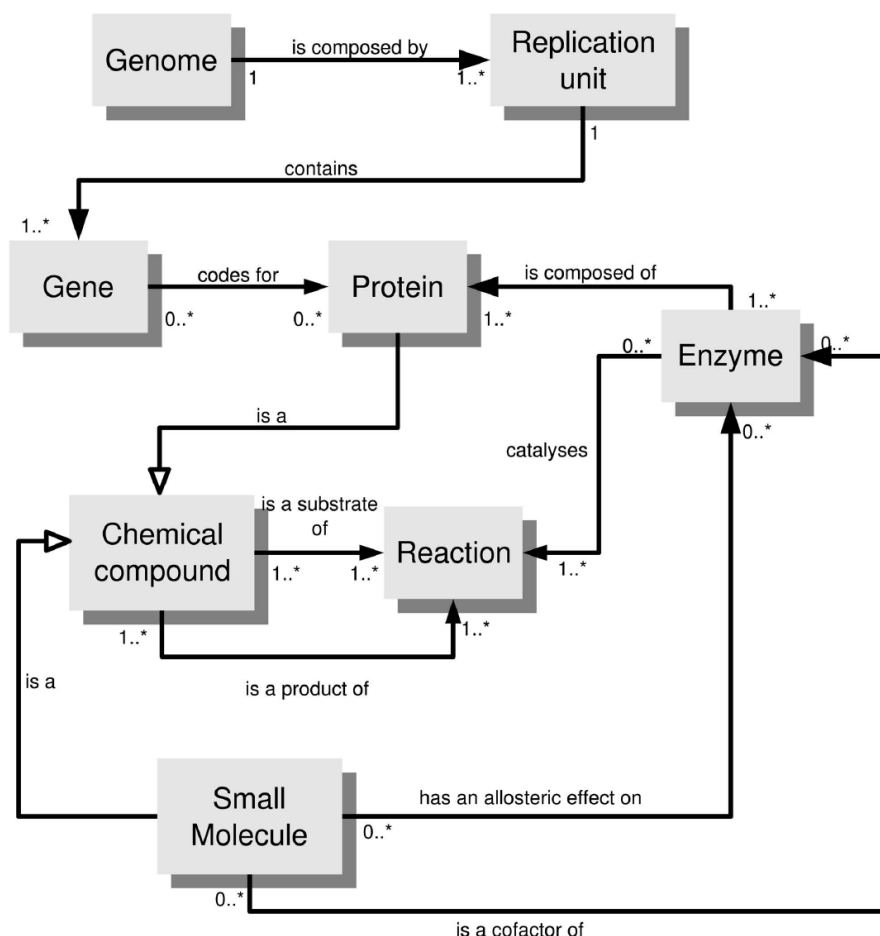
Genome
is composed by
1
1..*
Replication unit
1
contains
1..*
Gene
codes for
0..*
0..*
Protein
1..*
is composed of
1..*
0..*
Enzyme
0..*
0..*
is a
catalyses
Chemical compound
is a substrate of
1..*
1..*
Reaction
1..*
1..*
1..*
is a product of
is a
Small Molecule
has an allosteric effect on
0..*
0..*
is a cofactor of